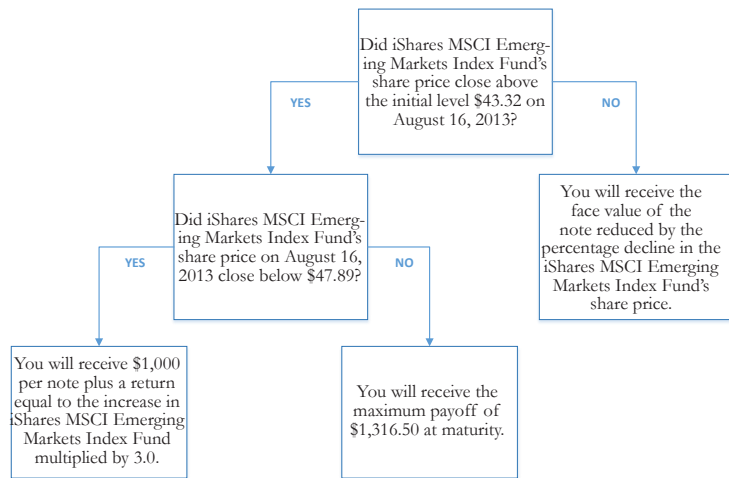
Did iShares MSCI Emerging Markets Index Fund's share price close above the initial level $43.32 on August 16, 2013?

YES

NO

Did iShares MSCI Emerging Markets Index Fund's share price on August 16, 2013 close below $47.89?

You will receive the face value of the note reduced by the percentage decline in the iShares MSCI Emerging Markets Index Fund's share price.

YES

NO

You will receive $1,000 per note plus a return equal to the increase in iShares MSCI Emerging Markets Index Fund multiplied by 3.0.

You will receive the maximum payoff of $1,316.50 at maturity.